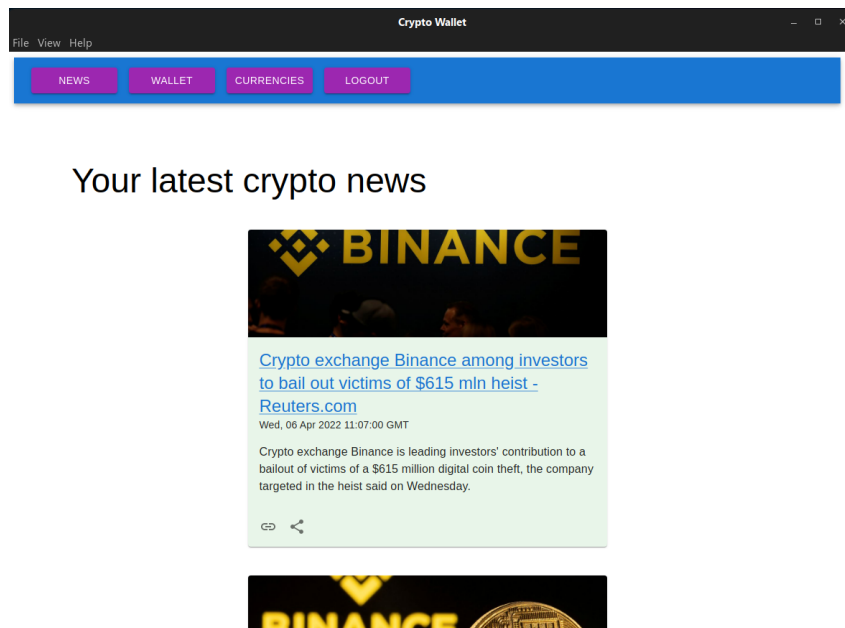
Crypto Wallet

File View Help

NEWS WALLET CURRENCIES LOGOUT

Your latest crypto news

BINANCE

Crypto exchange Binance among investors to bail out victims of $615 mln heist - Reuters.com

Wed, 06 Apr 2022 11:07:00 GMT

Crypto exchange Binance is leading investors' contribution to a bailout of victims of a $615 million digital coin theft, the company targeted in the heist said on Wednesday.

BINANCE